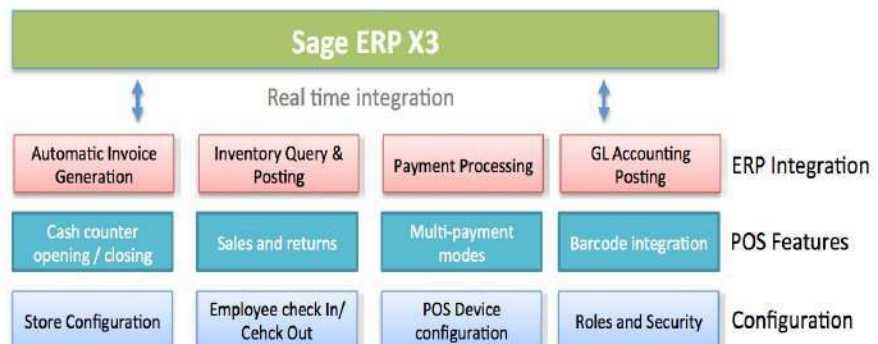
Sage ERP X3

Real time integration

Automatic Invoice Generation

Inventory Query & Posting

Payment Processing

GL Accounting Posting

ERP Integration

Cash counter opening / closing

Sales and returns

Multi-payment modes

Barcode integration

POS Features

Store Configuration

Employee check In/ Cehck Out

POS Device configuration

Roles and Security

Configuration